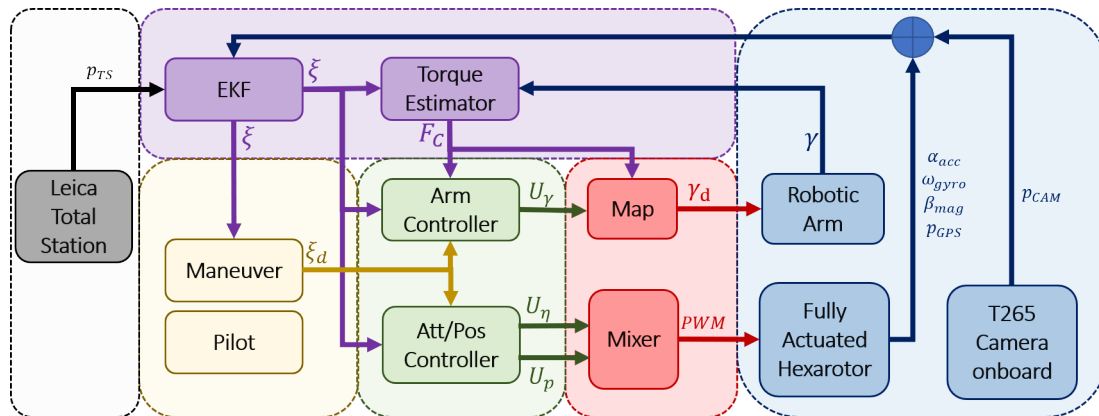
$p_{TS}$

EKF

$\xi$

Torque Estimator

$\xi$

$F_C$

$\gamma$

Leica Total Station

Arm Controller

$U_\gamma$

Map

$\gamma_d$

Robotic Arm

$\alpha_{acc}$
$\omega_{gyro}$
$\beta_{mag}$
$p_{GPS}$

$p_{CAM}$

Maneuver

$\xi_d$

$U_\eta$

$PWM$

Pilot

Att/Pos Controller

Mixer

Fully Actuated Hexarotor

T265 Camera onboard

$U_p$